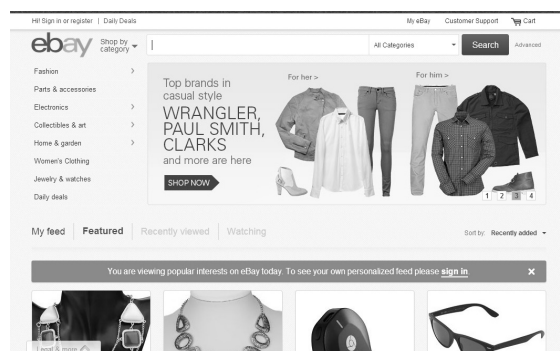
Hi! Sign in or register | Daily Deals

My eBay Customer Support Cart

ebay

Shop by category

All Categories

Search

Advanced

Fashion >

Parts & accessories

Electronics >

Collectibles & art >

Home & garden >

Women's Clothing

Jewelry & watches

Daily deals

Top brands in casual style

WRANGLER, PAUL SMITH, CLARKS

and more are here

SHOP NOW

For her >

For him >

1 2 3 4

My feed Featured Recently viewed Watching

Sort by: Recently added

You are viewing popular interests on eBay today. To see your own personalized feed please sign in

Leaf & more